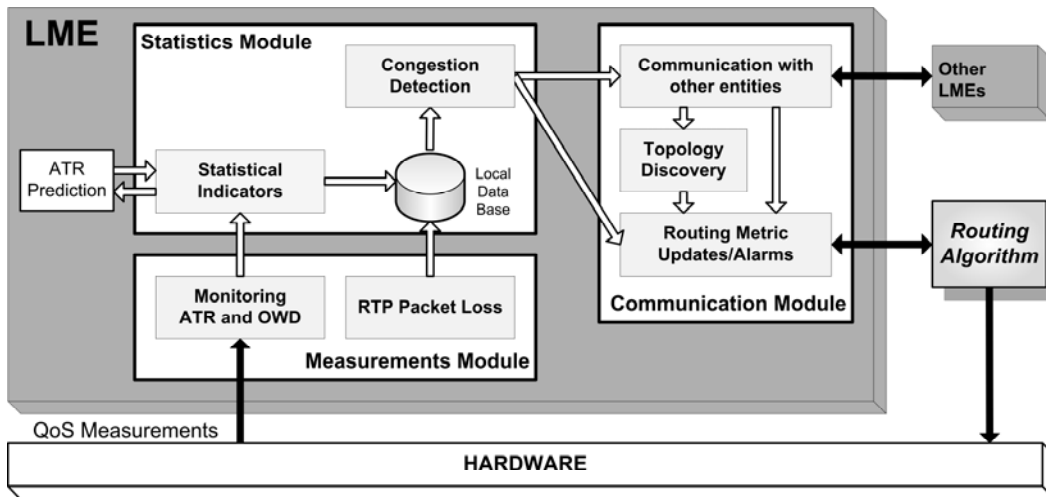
LME

Statistics Module

Congestion Detection

ATR Prediction

Statistical Indicators

Local Data Base

Monitoring ATR and OWD

RTP Packet Loss

Measurements Module

Communication with other entities

Topology Discovery

Routing Metric Updates/Alarms

Communication Module

Other LMEs

Routing Algorithm

QoS Measurements

HARDWARE